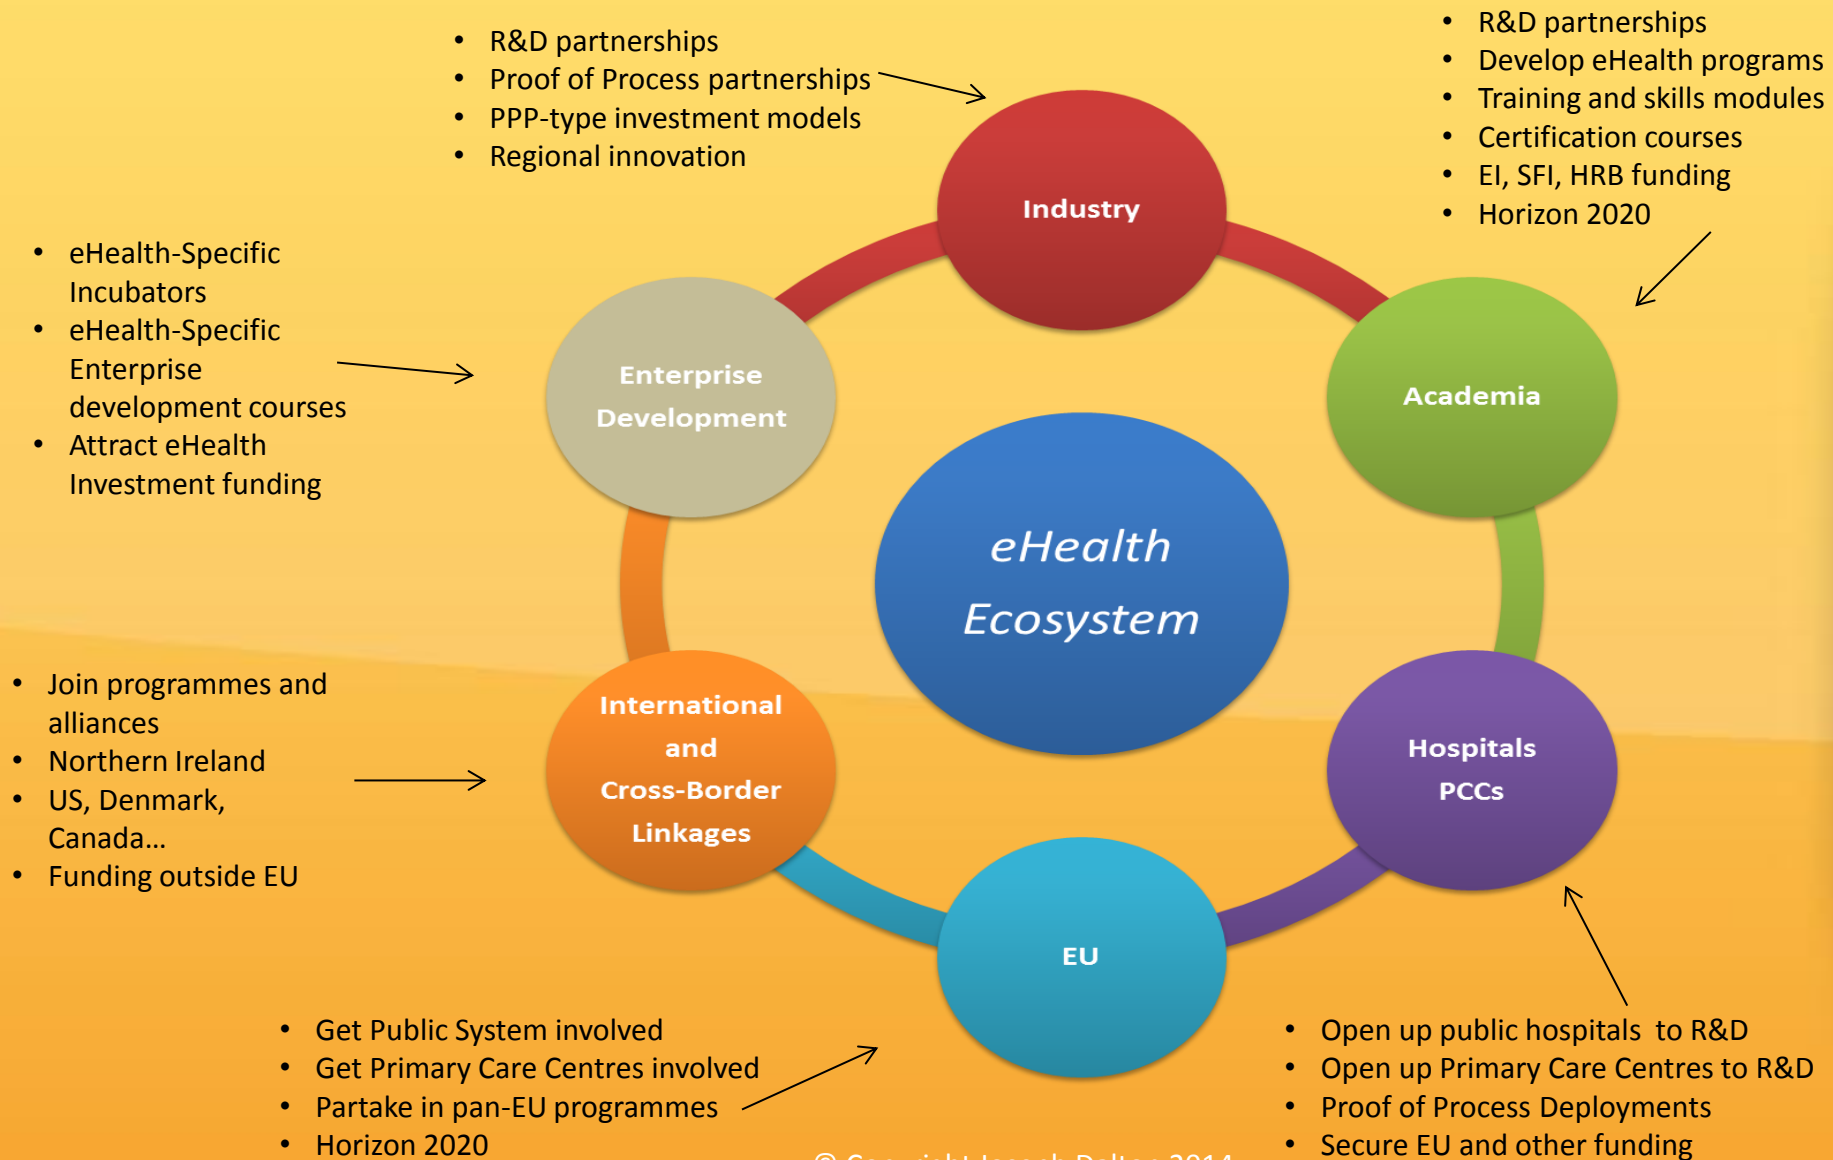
- R&D partnerships
- Proof of Process partnerships
- PPP-type investment models
- Regional innovation

- R&D partnerships
- Develop eHealth programs
- Training and skills modules
- Certification courses
- EI, SFI, HRB funding
- Horizon 2020

- eHealth-Specific Incubators
- eHealth-Specific Enterprise development courses
- Attract eHealth Investment funding

Industry

Enterprise Development

Academia

eHealth Ecosystem

International and Cross-Border Linkages

Hospitals PCCs

EU

- Join programmes and alliances
- Northern Ireland
- US, Denmark, Canada…
- Funding outside EU

- Get Public System involved
- Get Primary Care Centres involved
- Partake in pan-EU programmes
- Horizon 2020

- Open up public hospitals to R&D
- Open up Primary Care Centres to R&D
- Proof of Process Deployments
- Secure EU and other funding

© Copyright Joseph Dalton 2014